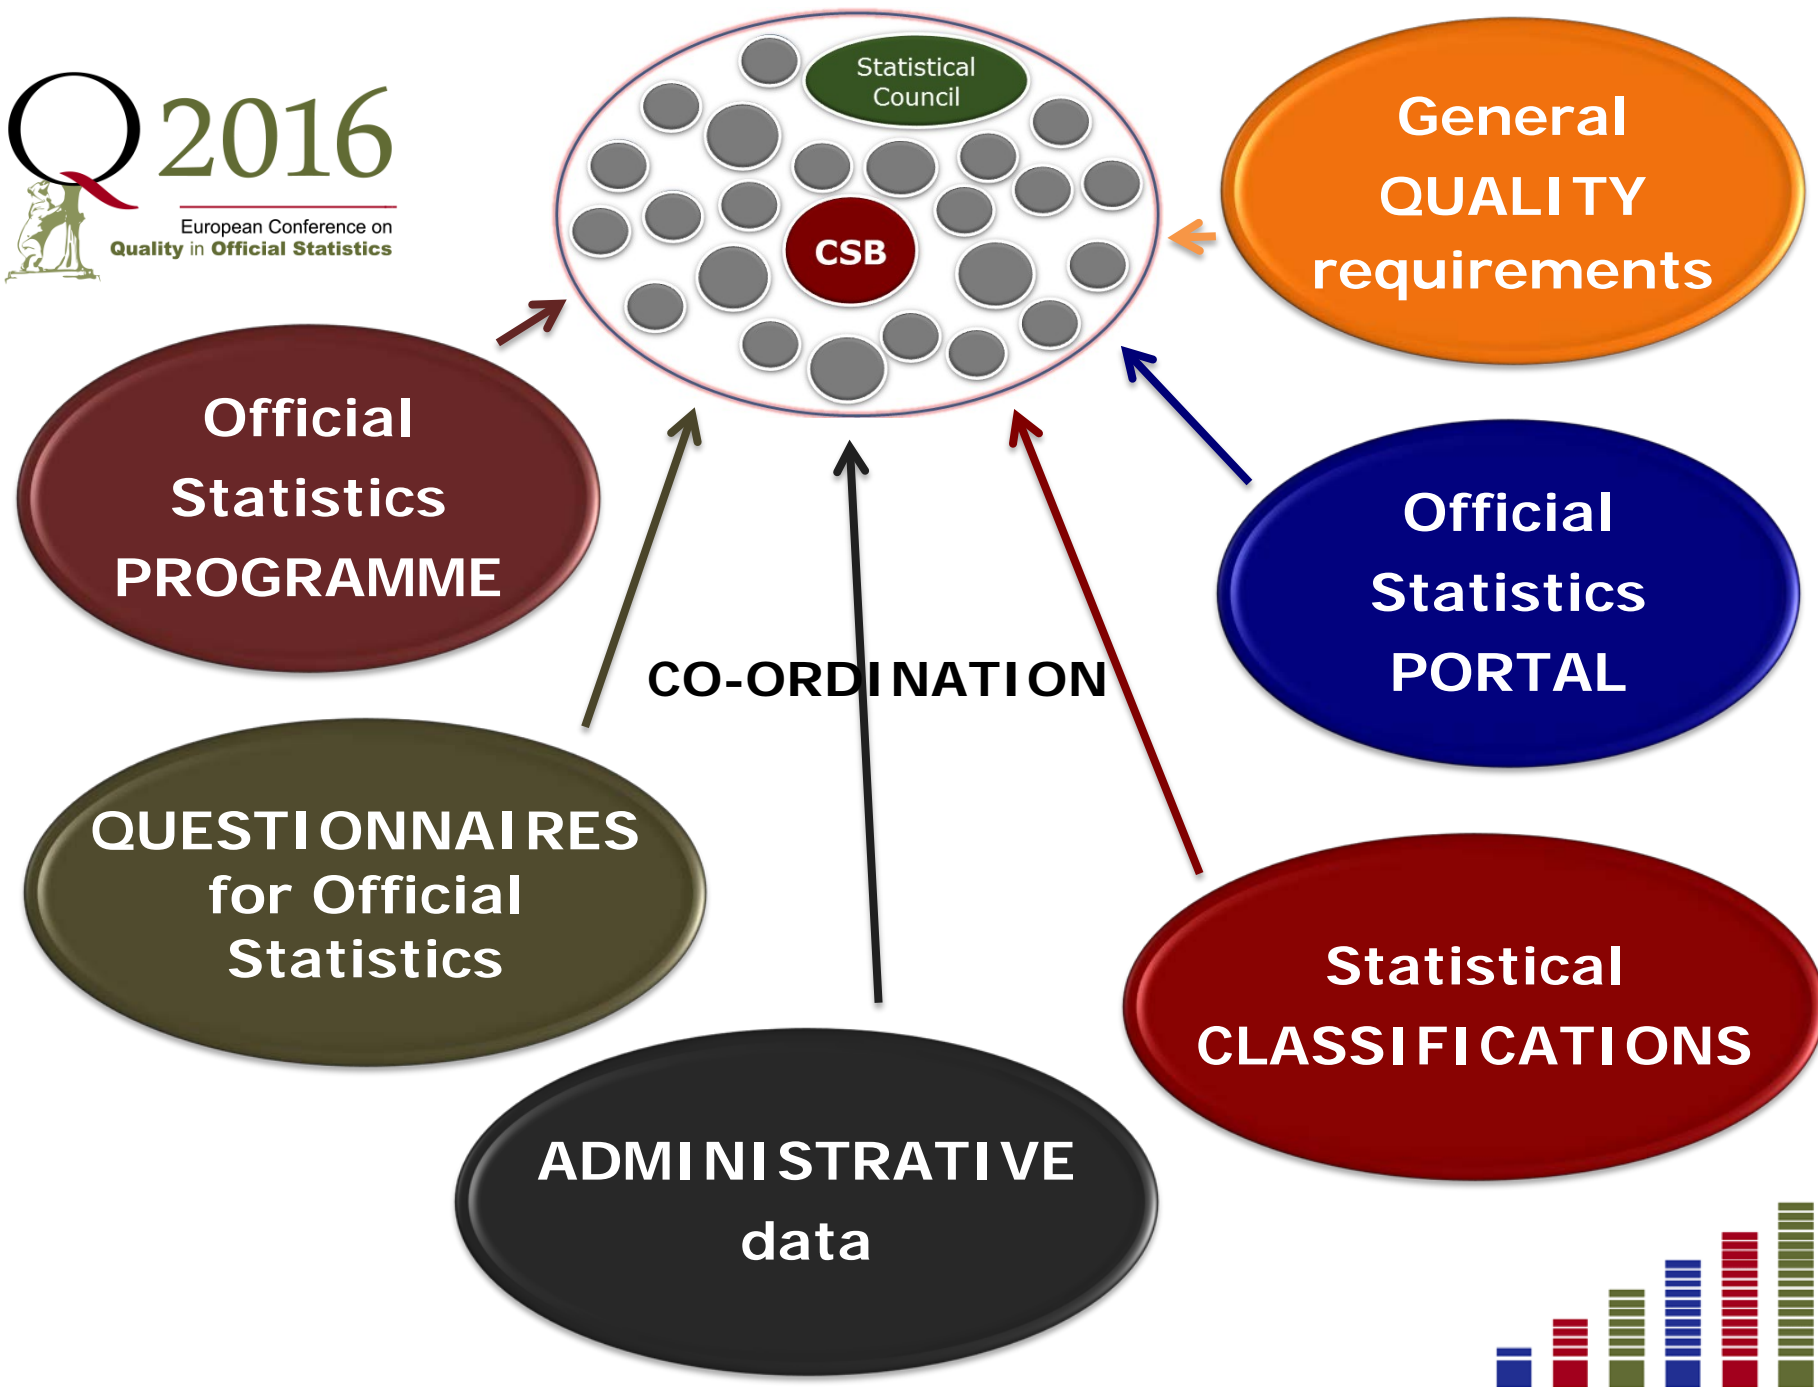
Q2016
European Conference on
Quality in Official Statistics

Statistical Council

CSB

General QUALITY requirements

Official Statistics PROGRAMME

Official Statistics PORTAL

CO-ORDINATION

QUESTIONNAIRES for Official Statistics

Statistical CLASSIFICATIONS

ADMINISTRATIVE data